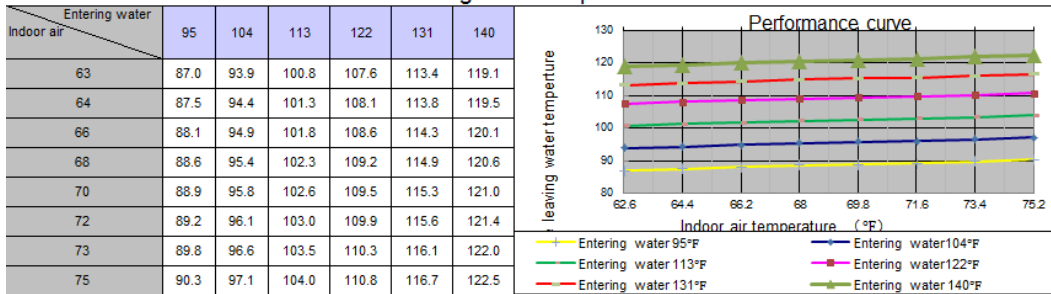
| Entering water / Indoor air | 95 | 104 | 113 | 122 | 131 | 140 |
|---|---|---|---|---|---|---|
| 63 | 87.0 | 93.9 | 100.8 | 107.6 | 113.4 | 119.1 |
| 64 | 87.5 | 94.4 | 101.3 | 108.1 | 113.8 | 119.5 |
| 66 | 88.1 | 94.9 | 101.8 | 108.6 | 114.3 | 120.1 |
| 68 | 88.6 | 95.4 | 102.3 | 109.2 | 114.9 | 120.6 |
| 70 | 88.9 | 95.8 | 102.6 | 109.5 | 115.3 | 121.0 |
| 72 | 89.2 | 96.1 | 103.0 | 109.9 | 115.6 | 121.4 |
| 73 | 89.8 | 96.6 | 103.5 | 110.3 | 116.1 | 122.0 |
| 75 | 90.3 | 97.1 | 104.0 | 110.8 | 116.7 | 122.5 |

Performance curve

130
120
110
100
90
80

leaving water temperture

62.6 64.4 66.2 68 69.8 71.6 73.4 75.2

Indoor air temperature (°F)

Entering water 95°F
Entering water104°F
Entering water 113°F
Entering water122°F
Entering water 131°F
Entering water 140°F